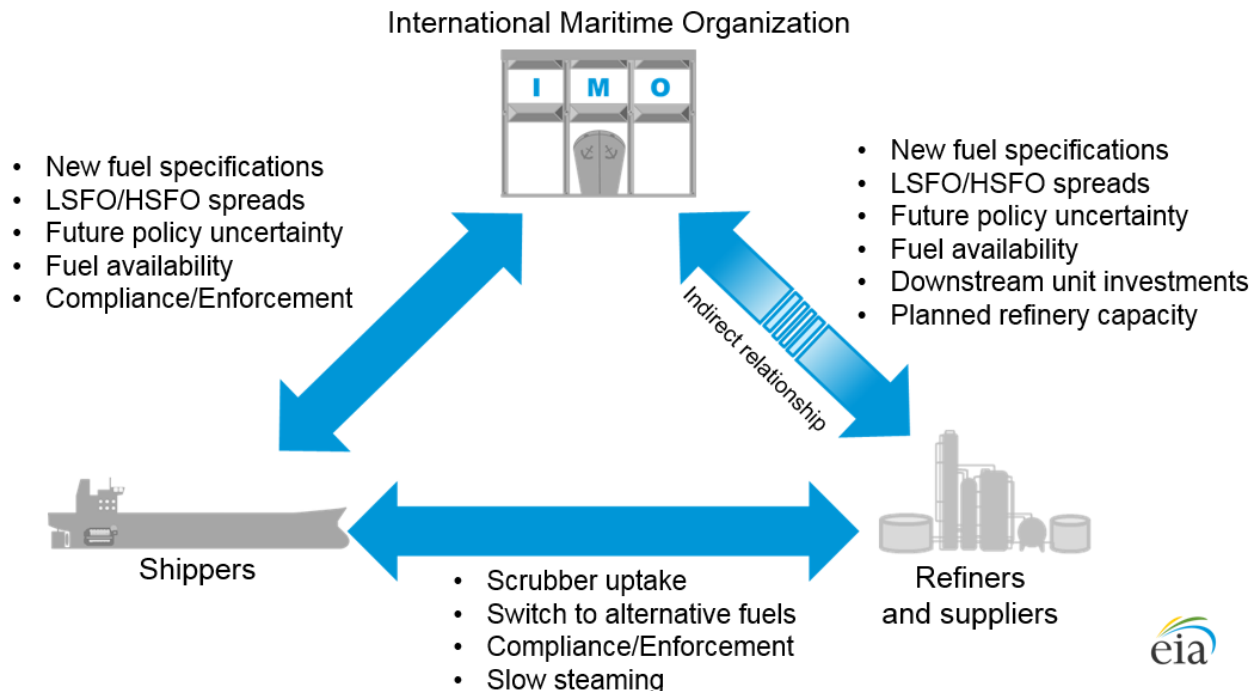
International Maritime Organization

I M O

• New fuel specifications
• LSFO/HSFO spreads
• Future policy uncertainty
• Fuel availability
• Compliance/Enforcement

• New fuel specifications
• LSFO/HSFO spreads
• Future policy uncertainty
• Fuel availability
• Downstream unit investments
• Planned refinery capacity

Indirect relationship

Shippers

Refiners and suppliers

• Scrubber uptake
• Switch to alternative fuels
• Compliance/Enforcement
• Slow steaming

eia